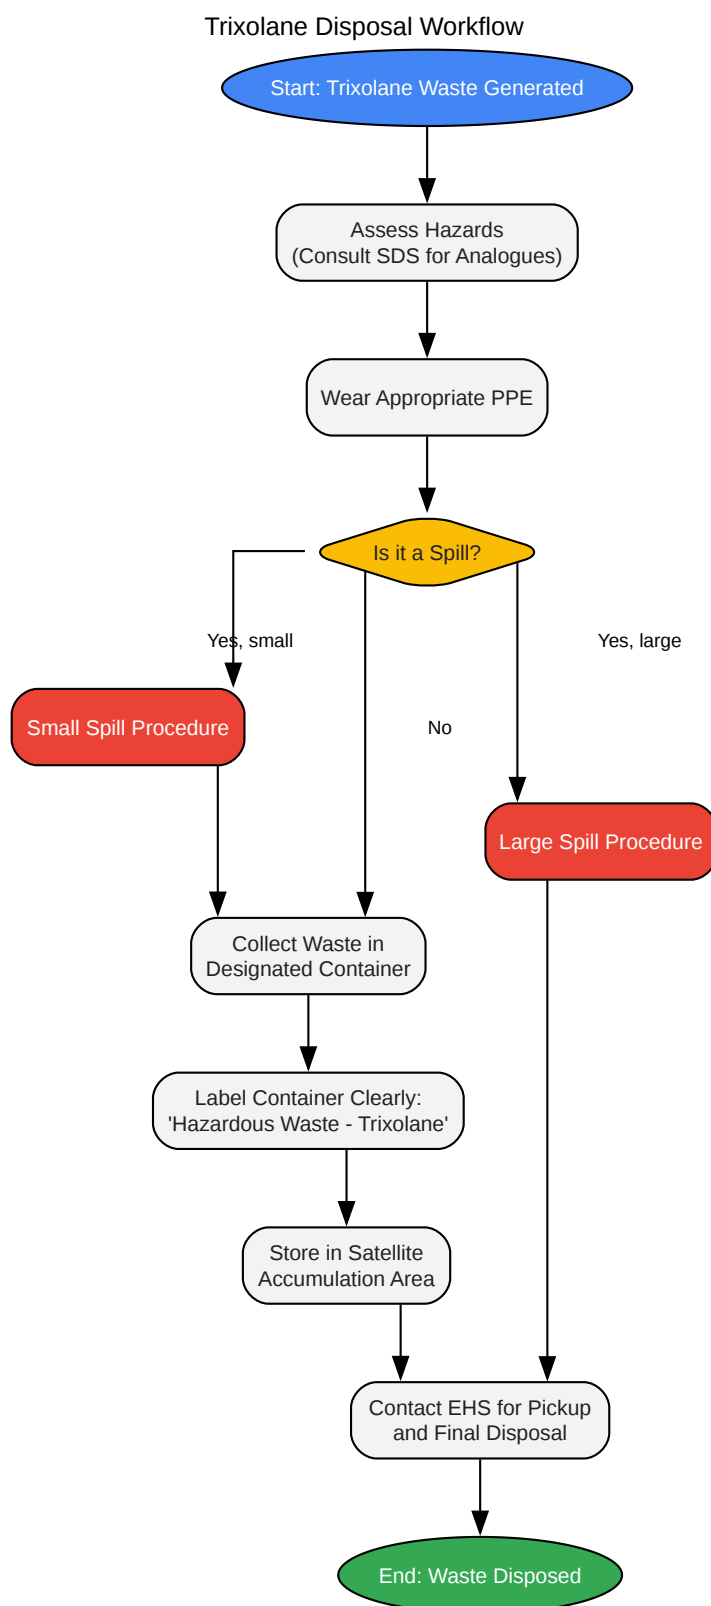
Trixolane Disposal Workflow

Start: Trixolane Waste Generated

Assess Hazards (Consult SDS for Analogues)

Wear Appropriate PPE

Is it a Spill?

Yes, small

Yes, large

No

Small Spill Procedure

Large Spill Procedure

Collect Waste in Designated Container

Label Container Clearly: 'Hazardous Waste - Trixolane'

Store in Satellite Accumulation Area

Contact EHS for Pickup and Final Disposal

End: Waste Disposed